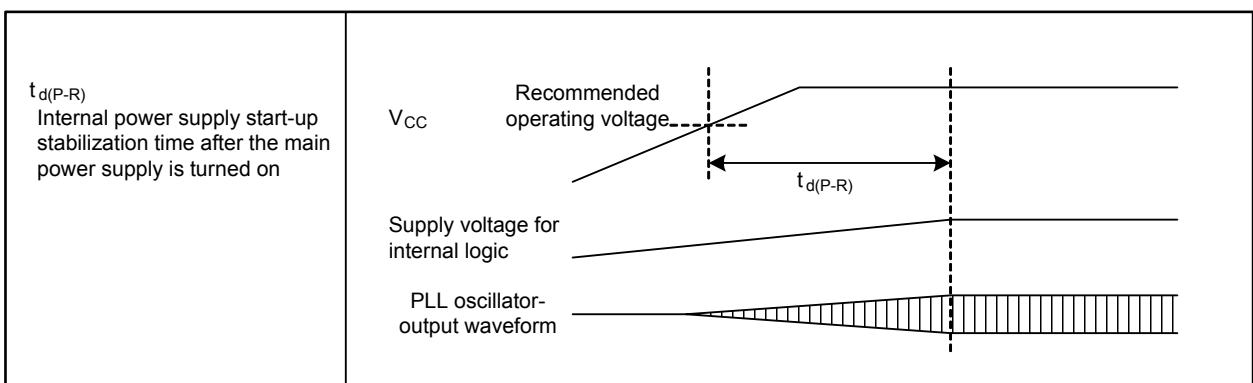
| | |
|---|---|
| $t_{d(P-R)}$ Internal power supply start-up stabilization time after the main power supply is turned on | $V_{CC}$ Recommended operating voltage $t_{d(P-R)}$ Supply voltage for internal logic PLL oscillator-output waveform |